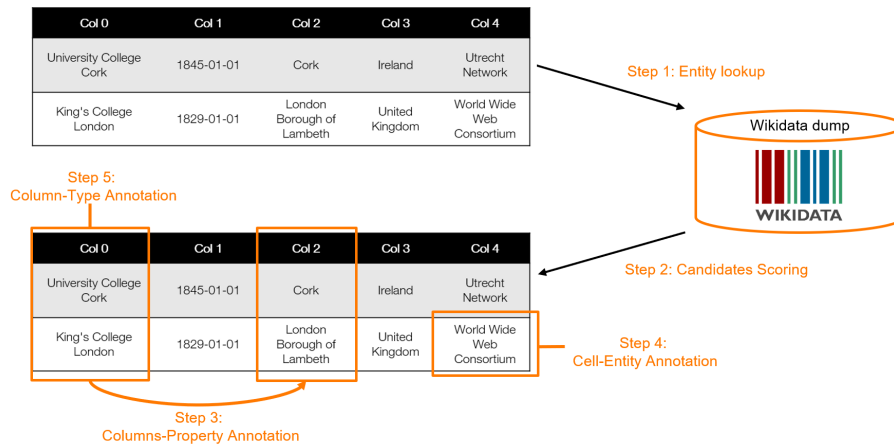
| Col 0 | Col 1 | Col 2 | Col 3 | Col 4 |
|---|---|---|---|---|
| University College Cork | 1845-01-01 | Cork | Ireland | Utrecht Network |
| King's College London | 1829-01-01 | London Borough of Lambeth | United Kingdom | World Wide Web Consortium |

Step 1: Entity lookup

Wikidata dump

WIKIDATA

Step 2: Candidates Scoring

Step 5: Column-Type Annotation

| Col 0 | Col 1 | Col 2 | Col 3 | Col 4 |
|---|---|---|---|---|
| University College Cork | 1845-01-01 | Cork | Ireland | Utrecht Network |
| King's College London | 1829-01-01 | London Borough of Lambeth | United Kingdom | World Wide Web Consortium |

Step 4: Cell-Entity Annotation

Step 3: Columns-Property Annotation